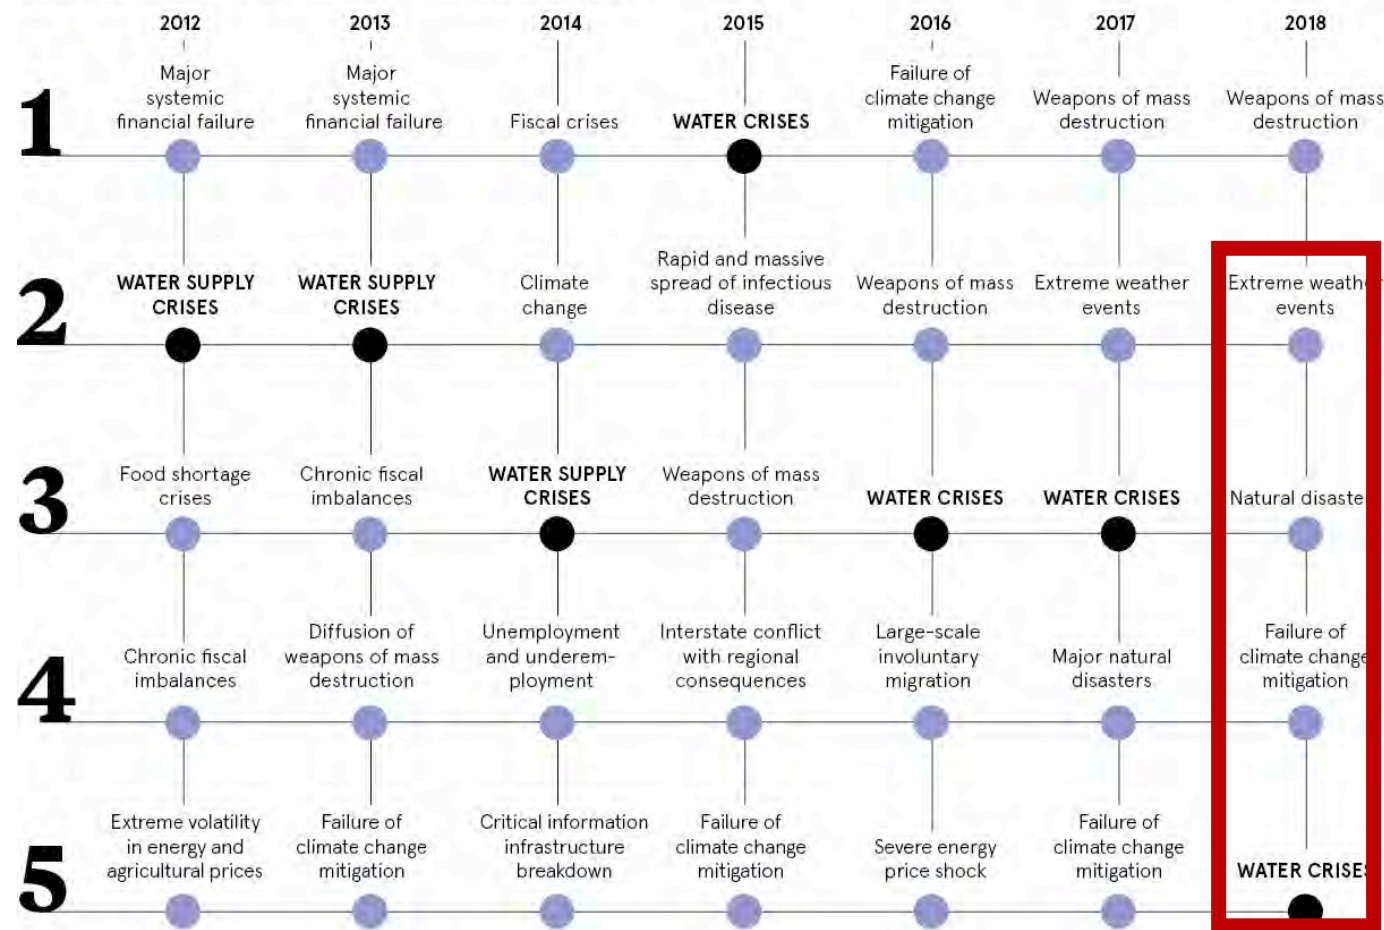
2012
2013
2014
2015
2016
2017
2018

1
Major systemic financial failure
Major systemic financial failure
Fiscal crises
WATER CRISES
Failure of climate change mitigation
Weapons of mass destruction
Weapons of mass destruction

2
WATER SUPPLY CRISES
WATER SUPPLY CRISES
Climate change
Rapid and massive spread of infectious disease
Weapons of mass destruction
Extreme weather events
Extreme weath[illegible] events

3
Food shortage crises
Chronic fiscal imbalances
WATER SUPPLY CRISES
Weapons of mass destruction
WATER CRISES
WATER CRISES
Natural disaste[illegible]

4
Chronic fiscal imbalances
Diffusion of weapons of mass destruction
Unemployment and underemployment
Interstate conflict with regional consequences
Large-scale involuntary migration
Major natural disasters
Failure of climate change mitigation

5
Extreme volatility in energy and agricultural prices
Failure of climate change mitigation
Critical information infrastructure breakdown
Failure of climate change mitigation
Severe energy price shock
Failure of climate change mitigation
WATER CRISE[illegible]